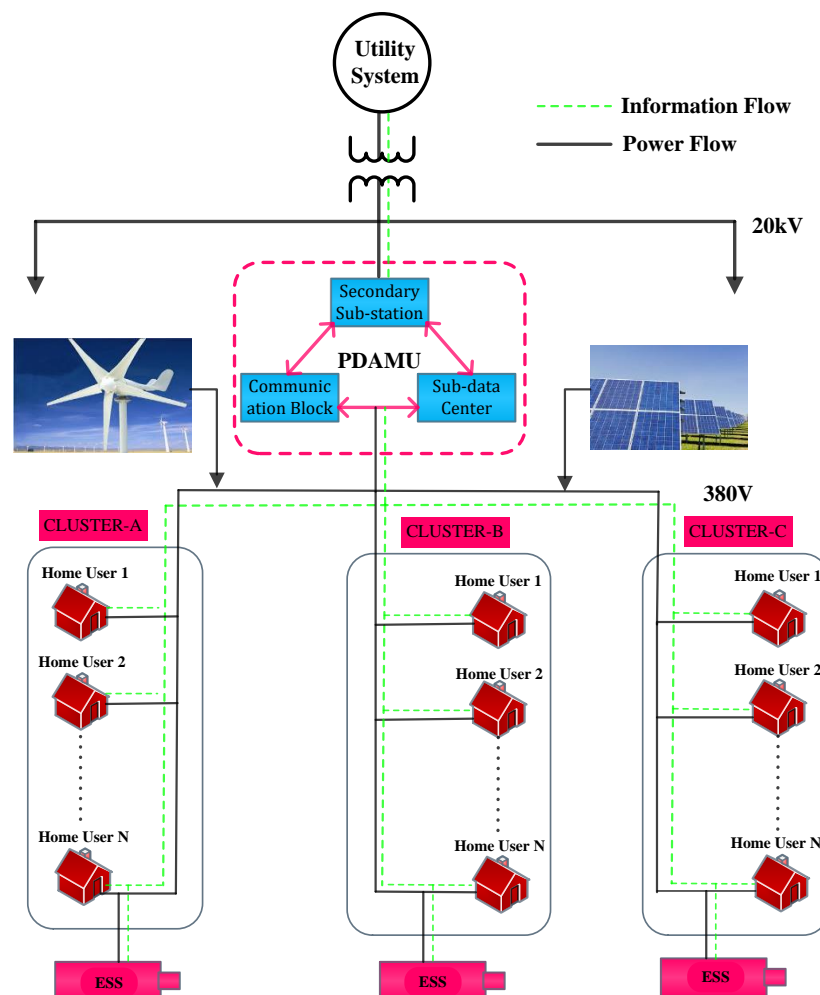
Utility System

Information Flow

Power Flow

20kV

Secondary Sub-station

PDAMU

Communic ation Block

Sub-data Center

380V

CLUSTER-A

Home User 1

Home User 2

Home User N

ESS

CLUSTER-B

Home User 1

Home User 2

Home User N

ESS

CLUSTER-C

Home User 1

Home User 2

Home User N

ESS